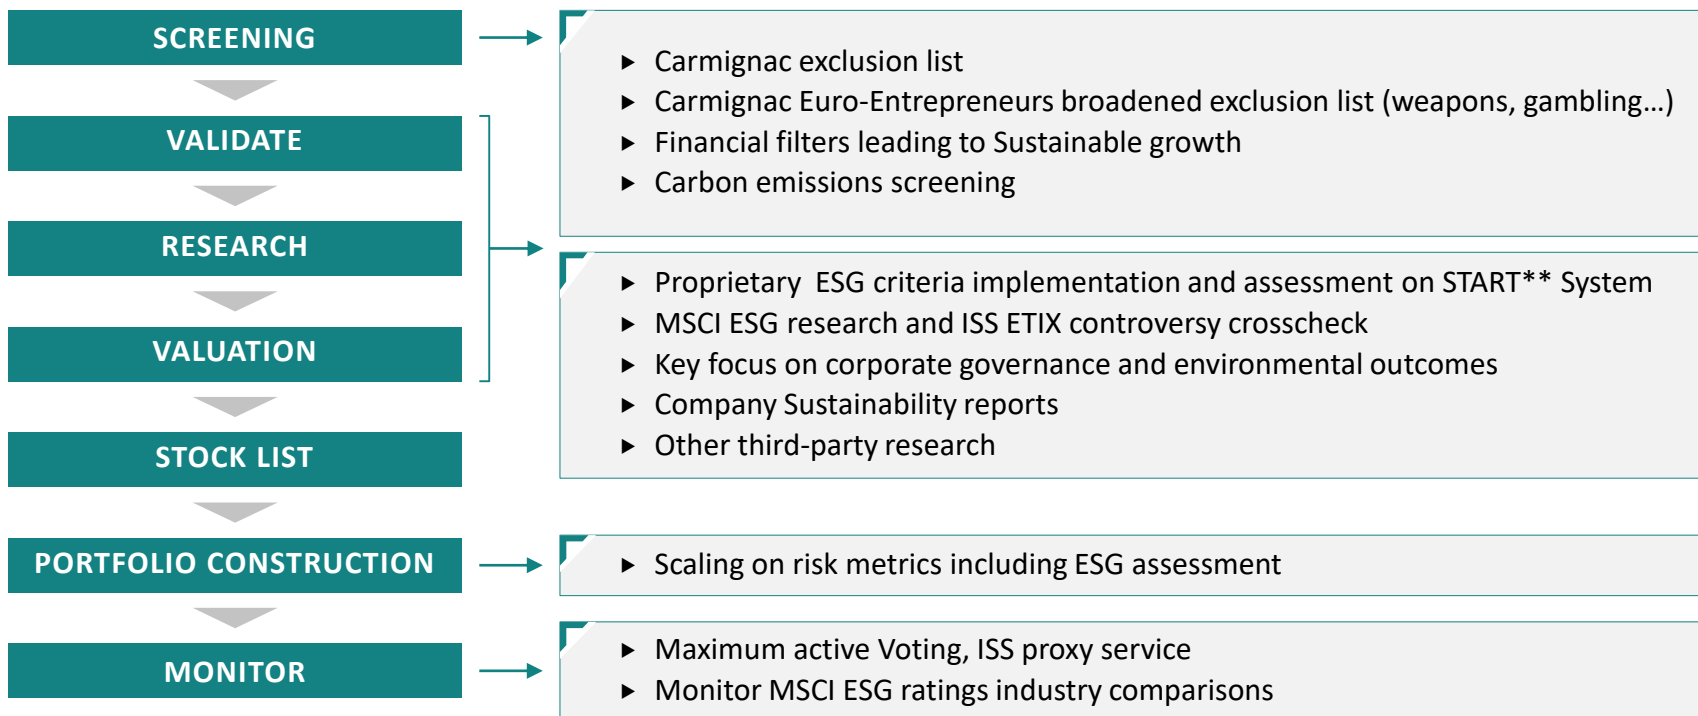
SCREENING

VALIDATE

RESEARCH

VALUATION

STOCK LIST

PORTFOLIO CONSTRUCTION

MONITOR

▸ Carmignac exclusion list
▸ Carmignac Euro-Entrepreneurs broadened exclusion list (weapons, gambling…)
▸ Financial filters leading to Sustainable growth
▸ Carbon emissions screening

▸ Proprietary ESG criteria implementation and assessment on START** System
▸ MSCI ESG research and ISS ETIX controversy crosscheck
▸ Key focus on corporate governance and environmental outcomes
▸ Company Sustainability reports
▸ Other third-party research

▸ Scaling on risk metrics including ESG assessment

▸ Maximum active Voting, ISS proxy service
▸ Monitor MSCI ESG ratings industry comparisons